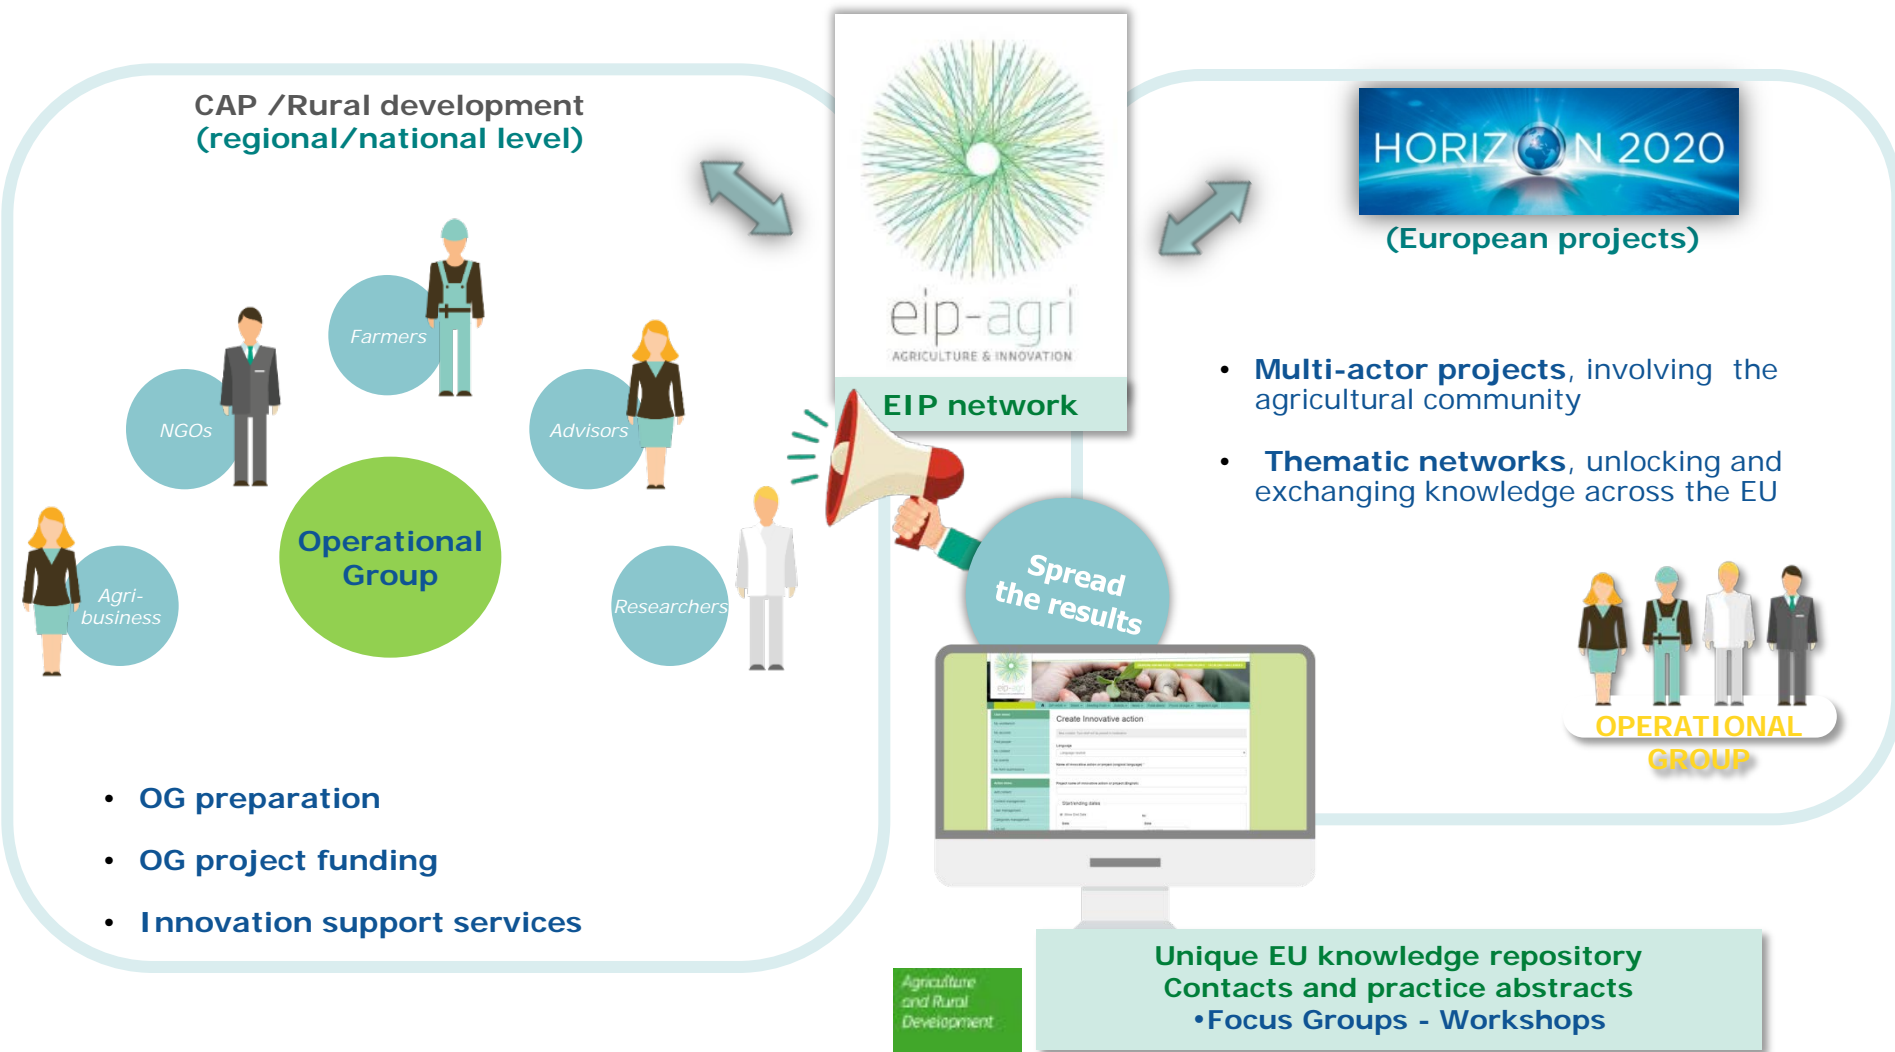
CAP /Rural development
(regional/national level)

Farmers

NGOs

Advisors

Operational Group

Agri-business

Researchers

eip-agri
AGRICULTURE & INNOVATION

EIP network

HORIZON 2020

(European projects)

• Multi-actor projects, involving the agricultural community

• Thematic networks, unlocking and exchanging knowledge across the EU

Spread the results

Create Innovative action

OPERATIONAL GROUP

• OG preparation

• OG project funding

• Innovation support services

Agriculture and Rural Development

Unique EU knowledge repository
Contacts and practice abstracts
•Focus Groups - Workshops